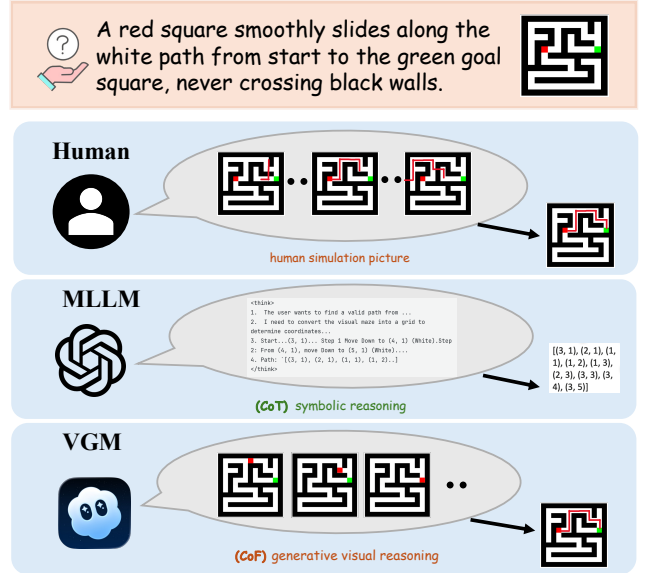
A red square smoothly slides along the white path from start to the green goal square, never crossing black walls.

Human

human simulation picture

MLLM

<think>
1. The user wants to find a valid path from ...
2. I need to convert the visual maze into a grid to determine coordinates...
3. Start...(3, 1)... Step 1 Move Down to (4, 1) (White).Stop
2: From (4, 1), move Down to (5, 1) (White)....
4. Path: `[(3, 1), (2, 1), (1, 1), (1, 2)..]
</think>

[(3, 1), (2, 1), (1, 1), (1, 2), (1, 3), (2, 3), (3, 3), (3, 4), (3, 5)]

(CoT) symbolic reasoning

VGM

(CoF) generative visual reasoning